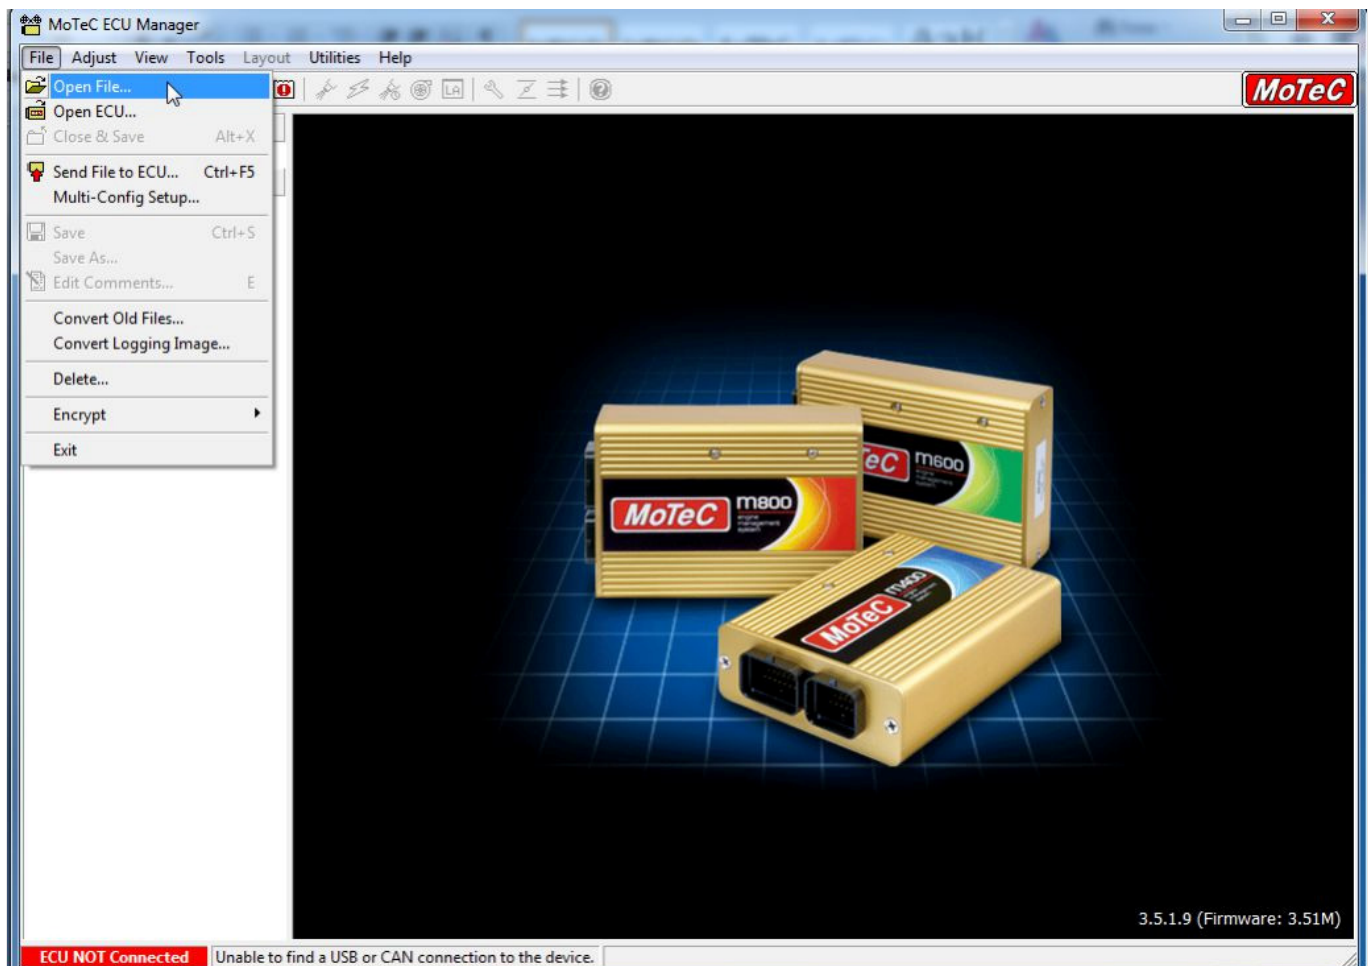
MoTeC ECU Manager

File Adjust View Tools Layout Utilities Help

Open File...
Open ECU...
Close & Save Alt+X
Send File to ECU... Ctrl+F5
Multi-Config Setup...
Save Ctrl+S
Save As...
Edit Comments... E
Convert Old Files...
Convert Logging Image...
Delete...
Encrypt
Exit

MoTeC

eC m600

MoTeC m800 engine management system

MoTeC m400

3.5.1.9 (Firmware: 3.51M)

ECU NOT Connected Unable to find a USB or CAN connection to the device.